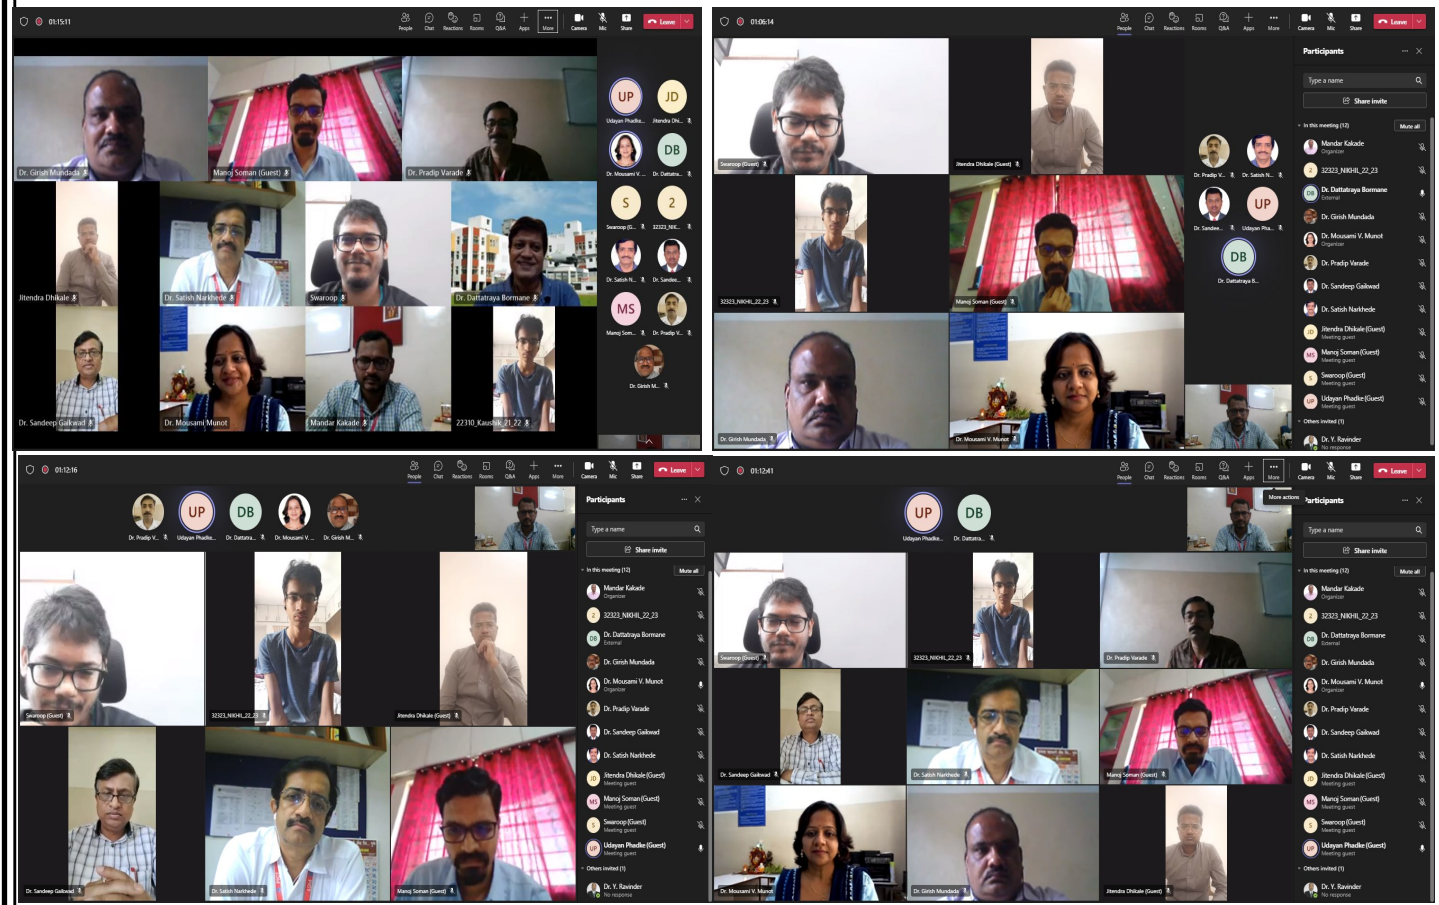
01:15:11
People Chat Reactions Rooms Q&A Apps More Camera Mic Share Leave

Dr. Girish Mundada
Manoj Soman (Guest)
Dr. Pradip Varade
Jitendra Dhikale
Dr. Satish Narkhede
Swaroop
Dr. Dattatraya Bormane
Dr. Sandeep Gaikwad
Dr. Mousami Munot
Mandar Kakade
22310_Kaushik_21_22

UP Udayan Phadke...
JD Jitendra Dhi...
Dr. Mousami V...
DB Dr. Dattatra...
S Swaroop (G...
2 32323_NIK...
Dr. Satish N...
Dr. Sandee...
MS Manoj Som...
Dr. Pradip V...
Dr. Girish M...

01:06:14
People Chat Reactions Rooms Q&A Apps More Camera Mic Share Leave

Swaroop (Guest)
Jitendra Dhikale (Guest)
32323_NIKHIL_22_23
Manoj Soman (Guest)
Dr. Girish Mundada
Dr. Mousami V. Munot
Dr. Pradip V...
Dr. Satish N...
Dr. Sandee...
UP Udayan Pha...
DB Dr. Dattatraya B...

Participants
Type a name
Share invite
In this meeting (12) Mute all
Mandar Kakade Organizer
32323_NIKHIL_22_23
Dr. Dattatraya Bormane External
Dr. Girish Mundada
Dr. Mousami V. Munot Organizer
Dr. Pradip Varade
Dr. Sandeep Gaikwad
Dr. Satish Narkhede
Jitendra Dhikale (Guest) Meeting guest
Manoj Soman (Guest) Meeting guest
Swaroop (Guest) Meeting guest
Udayan Phadke (Guest) Meeting guest
Others invited (1)
Dr. Y. Ravinder No response

01:12:16
People Chat Reactions Rooms Q&A Apps More Camera Mic Share Leave

Dr. Pradip V...
UP Udayan Phadke...
DB Dr. Dattatra...
Dr. Mousami V...
Dr. Girish M...

Swaroop (Guest)
32323_NIKHIL_22_23
Jitendra Dhikale (Guest)
Dr. Sandeep Gaikwad
Dr. Satish Narkhede
Manoj Soman (Guest)

Participants
Type a name
Share invite
In this meeting (12) Mute all
Mandar Kakade Organizer
32323_NIKHIL_22_23
Dr. Dattatraya Bormane External
Dr. Girish Mundada
Dr. Mousami V. Munot Organizer
Dr. Pradip Varade
Dr. Sandeep Gaikwad
Dr. Satish Narkhede
Jitendra Dhikale (Guest) Meeting guest
Manoj Soman (Guest) Meeting guest
Swaroop (Guest) Meeting guest
Udayan Phadke (Guest) Meeting guest
Others invited (1)
Dr. Y. Ravinder No response

01:12:41
People Chat Reactions Rooms Q&A Apps More Camera Mic Share Leave
More actions

UP Udayan Phadke...
DB Dr. Dattatra...

Swaroop (Guest)
32323_NIKHIL_22_23
Dr. Pradip Varade
Dr. Sandeep Gaikwad
Dr. Satish Narkhede
Manoj Soman (Guest)
Dr. Mousami V. Munot
Dr. Girish Mundada
Jitendra Dhikale (Guest)

Participants
Type a name
Share invite
In this meeting (12) Mute all
Mandar Kakade Organizer
32323_NIKHIL_22_23
Dr. Dattatraya Bormane External
Dr. Girish Mundada
Dr. Mousami V. Munot Organizer
Dr. Pradip Varade
Dr. Sandeep Gaikwad
Dr. Satish Narkhede
Jitendra Dhikale (Guest) Meeting guest
Manoj Soman (Guest) Meeting guest
Swaroop (Guest) Meeting guest
Udayan Phadke (Guest) Meeting guest
Others invited (1)
Dr. Y. Ravinder No response